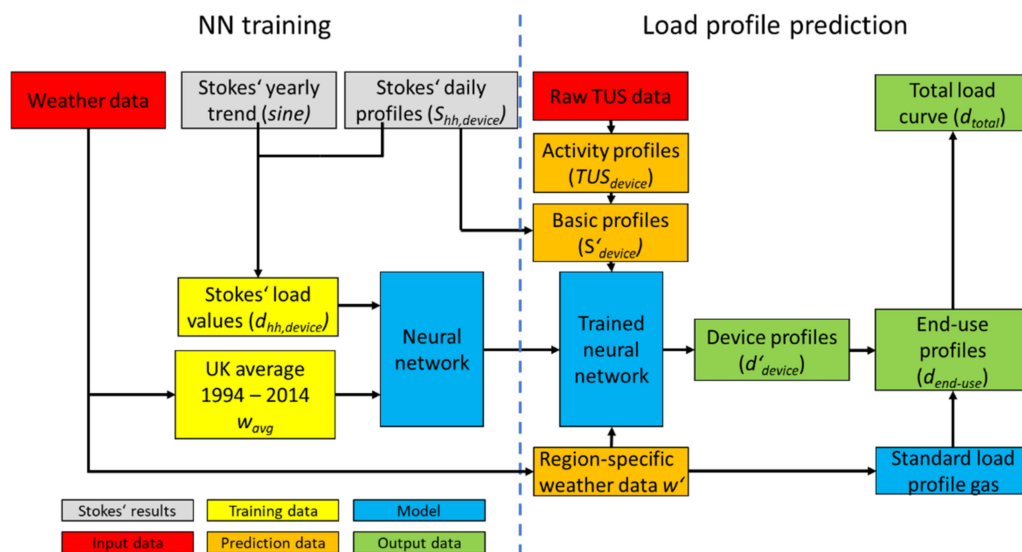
NN training

Load profile prediction

Weather data

Stokes‘ yearly trend (*sine*)

Stokes‘ daily profiles ($S_{hh,device}$)

Raw TUS data

Total load curve ($d_{total}$)

Activity profiles ($TUS_{device}$)

Basic profiles ($S'_{device}$)

Stokes‘ load values ($d_{hh,device}$)

Neural network

Trained neural network

Device profiles ($d'_{device}$)

End-use profiles ($d_{end\text{-}use}$)

UK average 1994 – 2014 $w_{avg}$

Region-specific weather data $w'$

Standard load profile gas

Stokes‘ results

Training data

Model

Input data

Prediction data

Output data